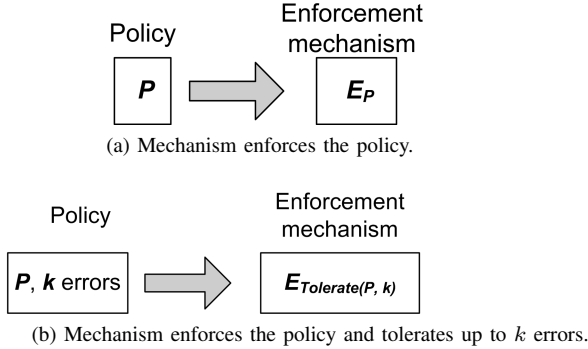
Policy

Enforcement mechanism

$P$

$E_P$

(a) Mechanism enforces the policy.

Policy

Enforcement mechanism

$P$, $k$ errors

$E_{Tolerate(P, k)}$

(b) Mechanism enforces the policy and tolerates up to $k$ errors.